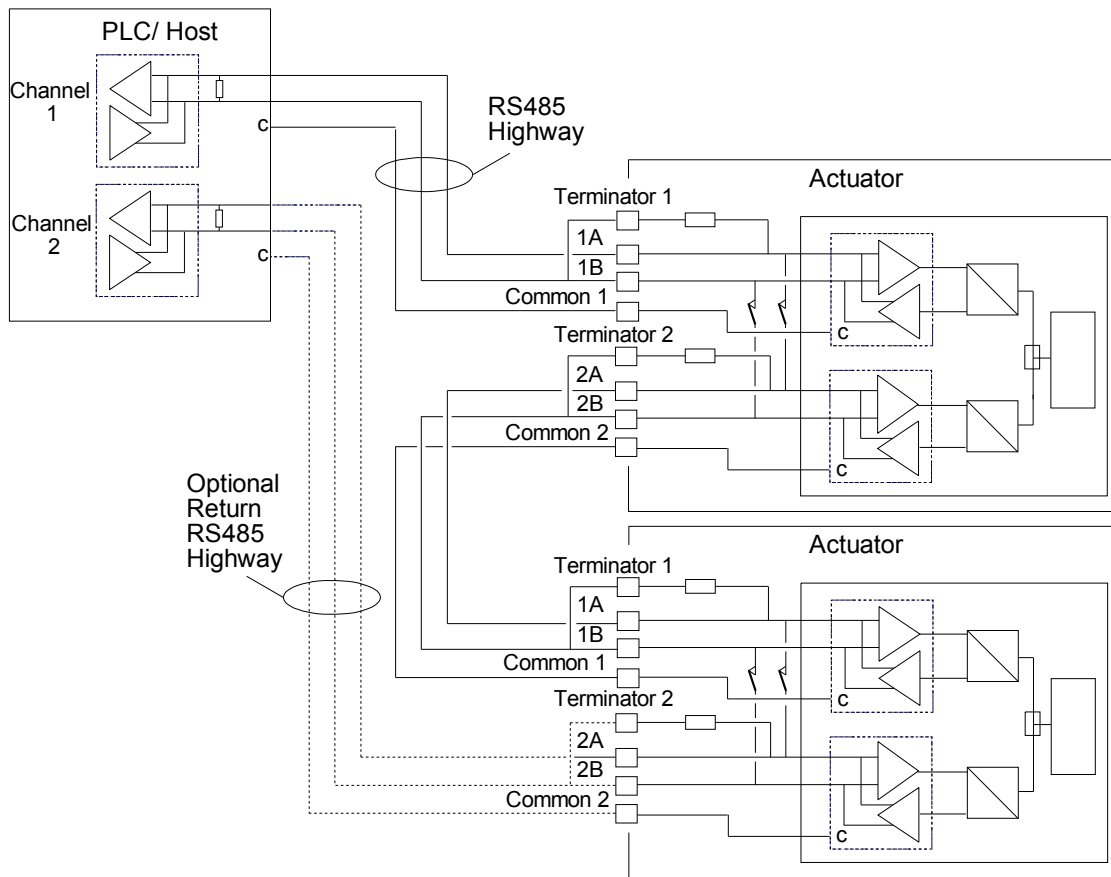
PLC/ Host

Channel 1

c

Channel 2

c

RS485 Highway

Actuator

Terminator 1

1A

1B

Common 1

Terminator 2

2A

2B

Common 2

c

c

Optional Return RS485 Highway

Actuator

Terminator 1

1A

1B

Common 1

Terminator 2

2A

2B

Common 2

c

c